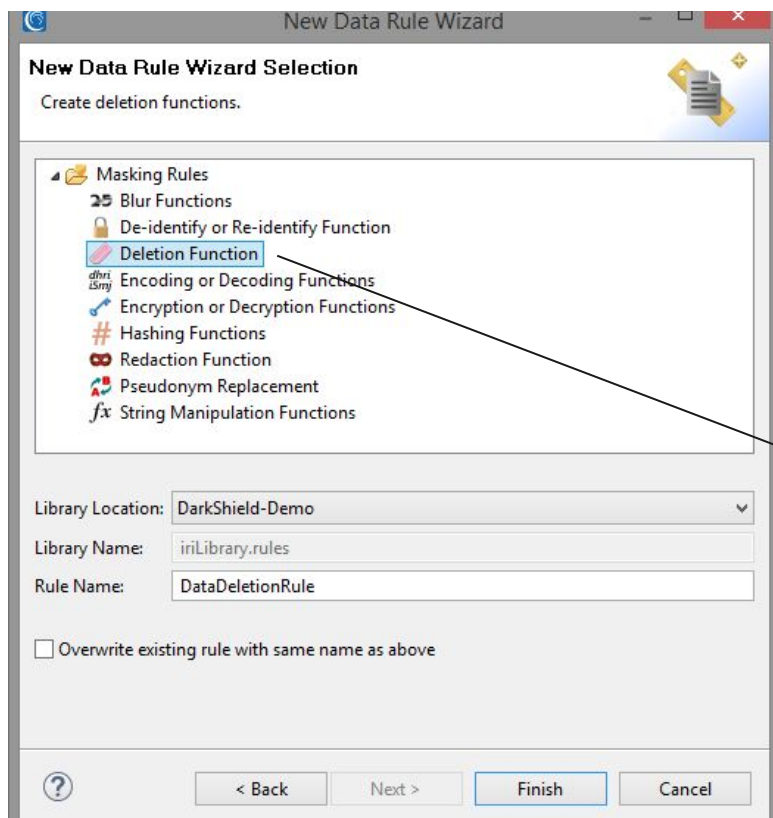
New Data Rule Wizard

New Data Rule Wizard Selection
Create deletion functions.

Masking Rules
25 Blur Functions
De-identify or Re-identify Function
Deletion Function
dhri iSmj Encoding or Decoding Functions
Encryption or Decryption Functions
# Hashing Functions
Redaction Function
Pseudonym Replacement
$fx$ String Manipulation Functions

Library Location: DarkShield-Demo
Library Name: iriLibrary.rules
Rule Name: DataDeletionRule

Overwrite existing rule with same name as above

?
< Back
Next >
Finish
Cancel